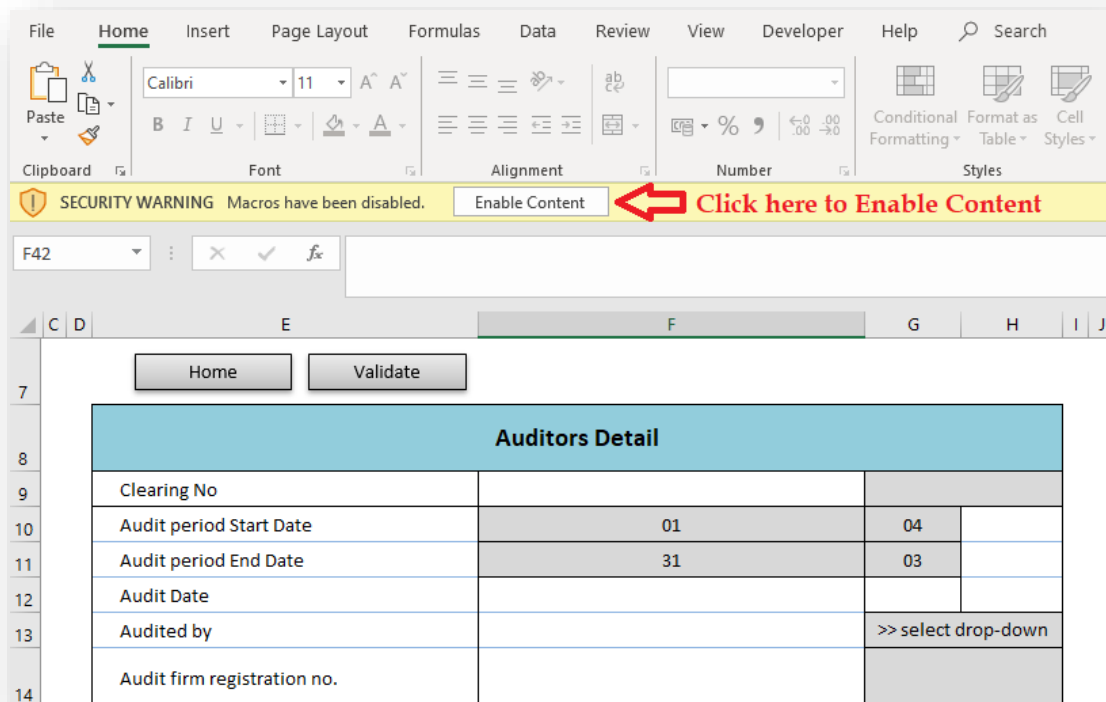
File Home Insert Page Layout Formulas Data Review View Developer Help Search

Paste
Clipboard

Calibri 11
B I U
Font

Alignment

Number

Conditional Formatting
Format as Table
Cell Styles
Styles

SECURITY WARNING Macros have been disabled. Enable Content
Click here to Enable Content

F42
$f_x$

C D E F G H I J

Home Validate

| | | | |
|---|---|---|---|
| Auditors Detail | | | |
| Clearing No | | | |
| Audit period Start Date | 01 | 04 | |
| Audit period End Date | 31 | 03 | |
| Audit Date | | | |
| Audited by | | >> select drop-down | |
| Audit firm registration no. | | | |

7
8
9
10
11
12
13
14